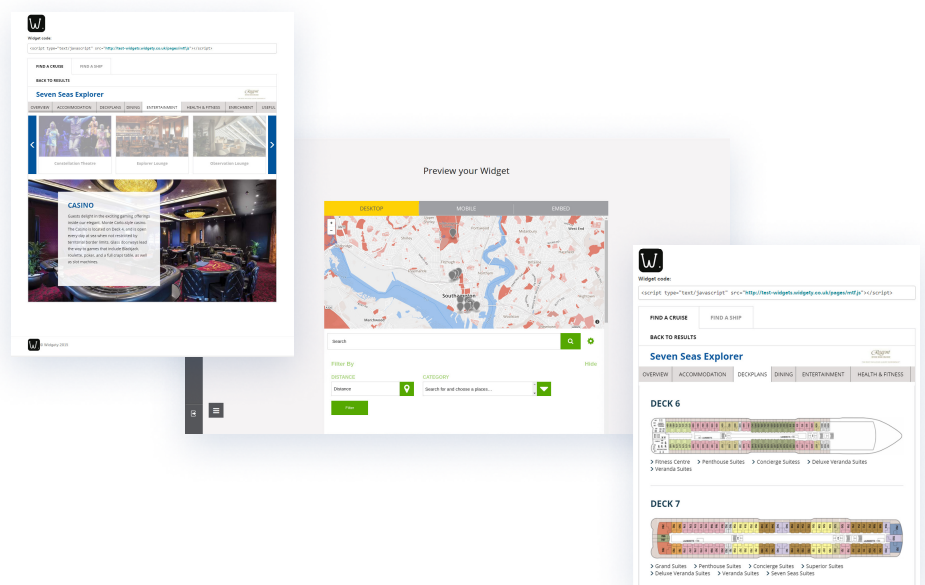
W

Widget code:

<script type="text/javascript" src="http://test-widgets.widgety.co.uk/pages/mtf.js"></script>

FIND A CRUISE
FIND A SHIP

BACK TO RESULTS

Seven Seas Explorer

OVERVIEW | ACCOMMODATION | DECKPLANS | DINING | ENTERTAINMENT | HEALTH & FITNESS | ENRICHMENT | USEFUL

Constellation Theatre
Explorer Lounge
Observation Lounge

CASINO

Guests delight in the exciting gaming offerings inside our elegant, Monte Carlo style casino. The Casino is located on Deck 4, and is open every day at sea when not restricted by territorial border limits. Basic Blackjack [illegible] the way to games that include Blackjack, roulette, pokes, and a full craps table, as well as slot machines.

© Widgety 2019

Preview your Widget

DESKTOP
MOBILE
EMBED

Southampton

Search

Filter By
Hide

DISTANCE
CATEGORY

Distance
Search for and choose a places...

Filter

W

Widget code:

<script type="text/javascript" src="http://test-widgets.widgety.co.uk/pages/mtf.js"></script>

FIND A CRUISE
FIND A SHIP

BACK TO RESULTS

Seven Seas Explorer

OVERVIEW | ACCOMMODATION | DECKPLANS | DINING | ENTERTAINMENT | HEALTH & FITNESS

DECK 6

> Fitness Centre > Penthouse Suites > Concierge Suites > Deluxe Veranda Suites
> Veranda Suites

DECK 7

> Grand Suites > Penthouse Suites > Concierge Suites > Superior Suites
> Deluxe Veranda Suites > Veranda Suites > Seven Seas Suites